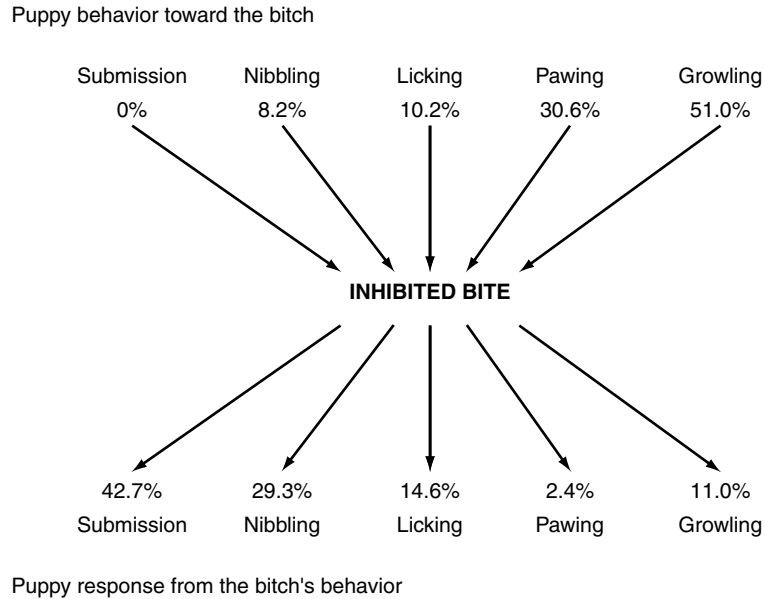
Puppy behavior toward the bitch

Submission
0%

Nibbling
8.2%

Licking
10.2%

Pawing
30.6%

Growling
51.0%

INHIBITED BITE

42.7%
Submission

29.3%
Nibbling

14.6%
Licking

2.4%
Pawing

11.0%
Growling

Puppy response from the bitch's behavior